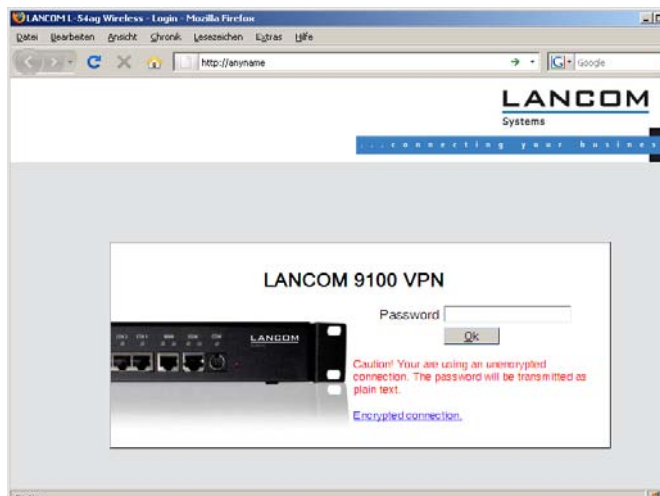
LANCOM L-54ag Wireless - Login - Mozilla Firefox

Datei Bearbeiten Ansicht Chronik Lesezeichen Extras Hilfe

http://anyname

Google

LANCOM
Systems

...connecting your busines

LANCOM 9100 VPN

Password

Ok

LANCOM

Caution! Your are using an unencrypted connection. The password will be transmitted as plain text.

Encrypted connection.